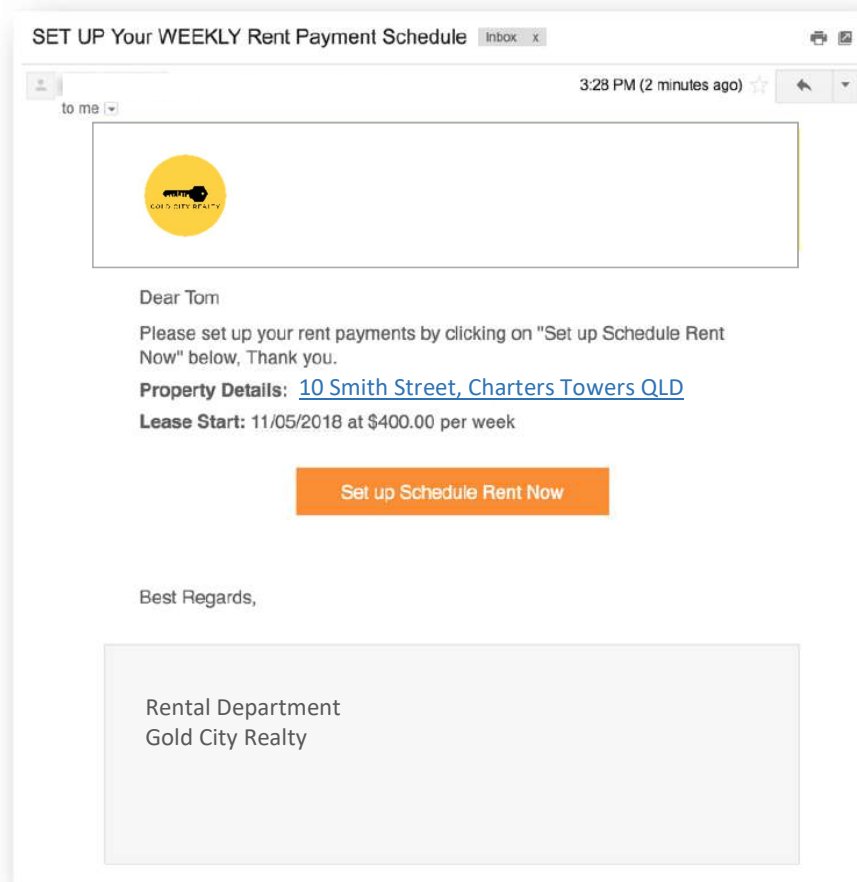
SET UP Your WEEKLY Rent Payment Schedule Inbox x

3:28 PM (2 minutes ago)

to me

GOLD CITY REALTY

Dear Tom

Please set up your rent payments by clicking on "Set up Schedule Rent Now" below, Thank you.

**Property Details:** 10 Smith Street, Charters Towers QLD

**Lease Start:** 11/05/2018 at $400.00 per week

Set up Schedule Rent Now

Best Regards,

Rental Department
Gold City Realty